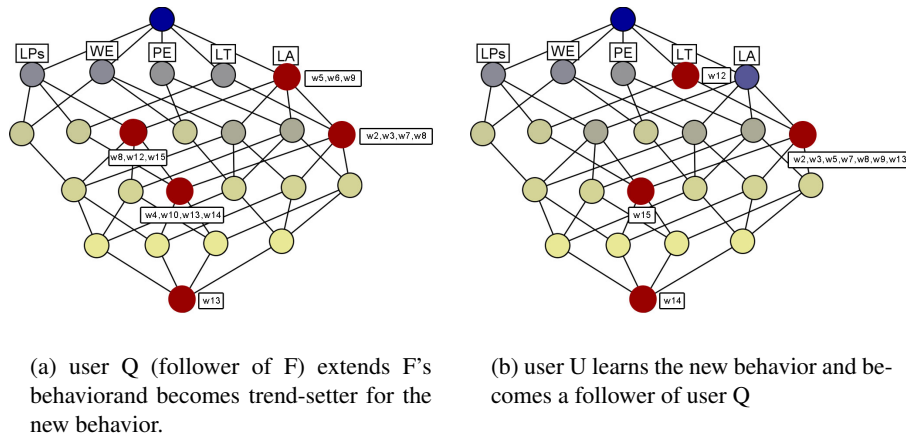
LPs WE PE LT LA
w5,w6,w9
w2,w3,w7,w8
w8,w12,w15
w4,w10,w13,w14
w13

LPs WE PE LT LA
w12
w2,w3,w5,w7,w8,w9,w13
w15
w14

(a) user Q (follower of F) extends F's behaviorand becomes trend-setter for the new behavior.

(b) user U learns the new behavior and becomes a follower of user Q